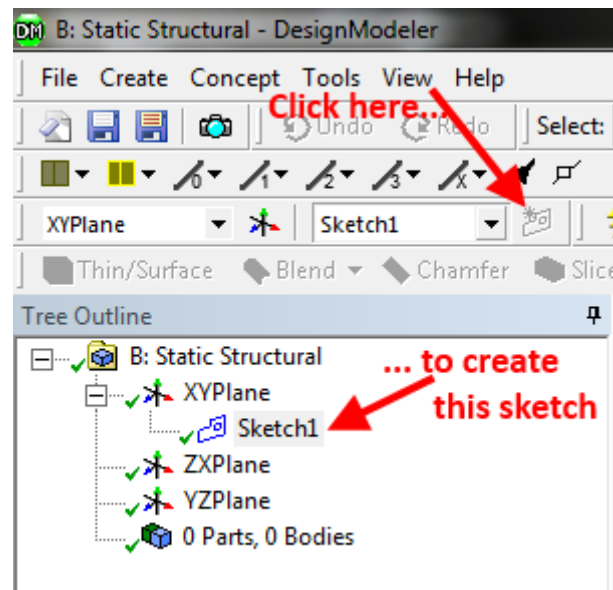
DM B: Static Structural - DesignModeler

File Create Concept Tools View Help

Undo Redo Select:

Click here...

XYPlane Sketch1

Thin/Surface Blend Chamfer Slice

Tree Outline

B: Static Structural

XYPlane

Sketch1

... to create this sketch

ZXPlane

YZPlane

0 Parts, 0 Bodies